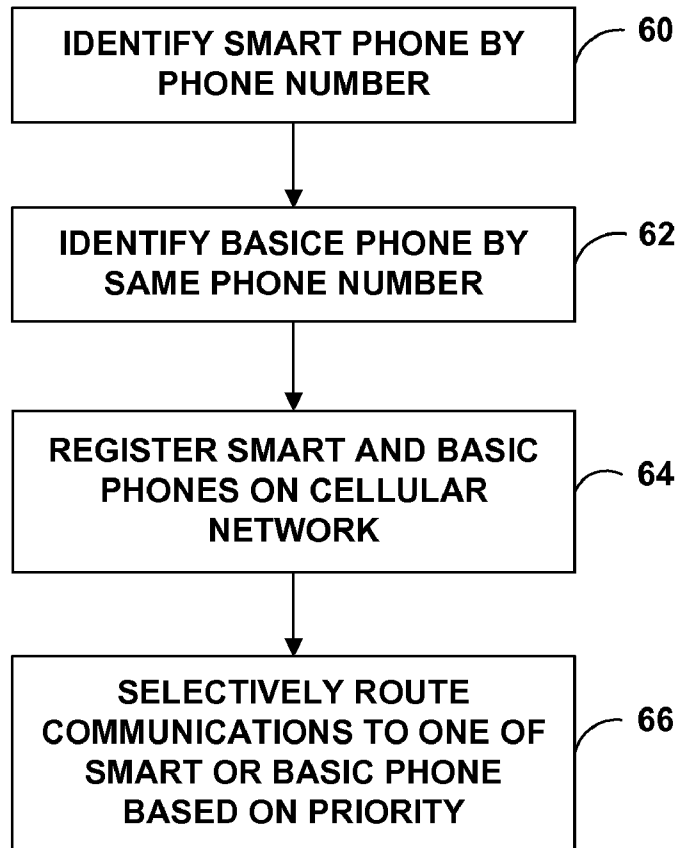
IDENTIFY SMART PHONE BY PHONE NUMBER

60

IDENTIFY BASICE PHONE BY SAME PHONE NUMBER

62

REGISTER SMART AND BASIC PHONES ON CELLULAR NETWORK

64

SELECTIVELY ROUTE COMMUNICATIONS TO ONE OF SMART OR BASIC PHONE BASED ON PRIORITY

66